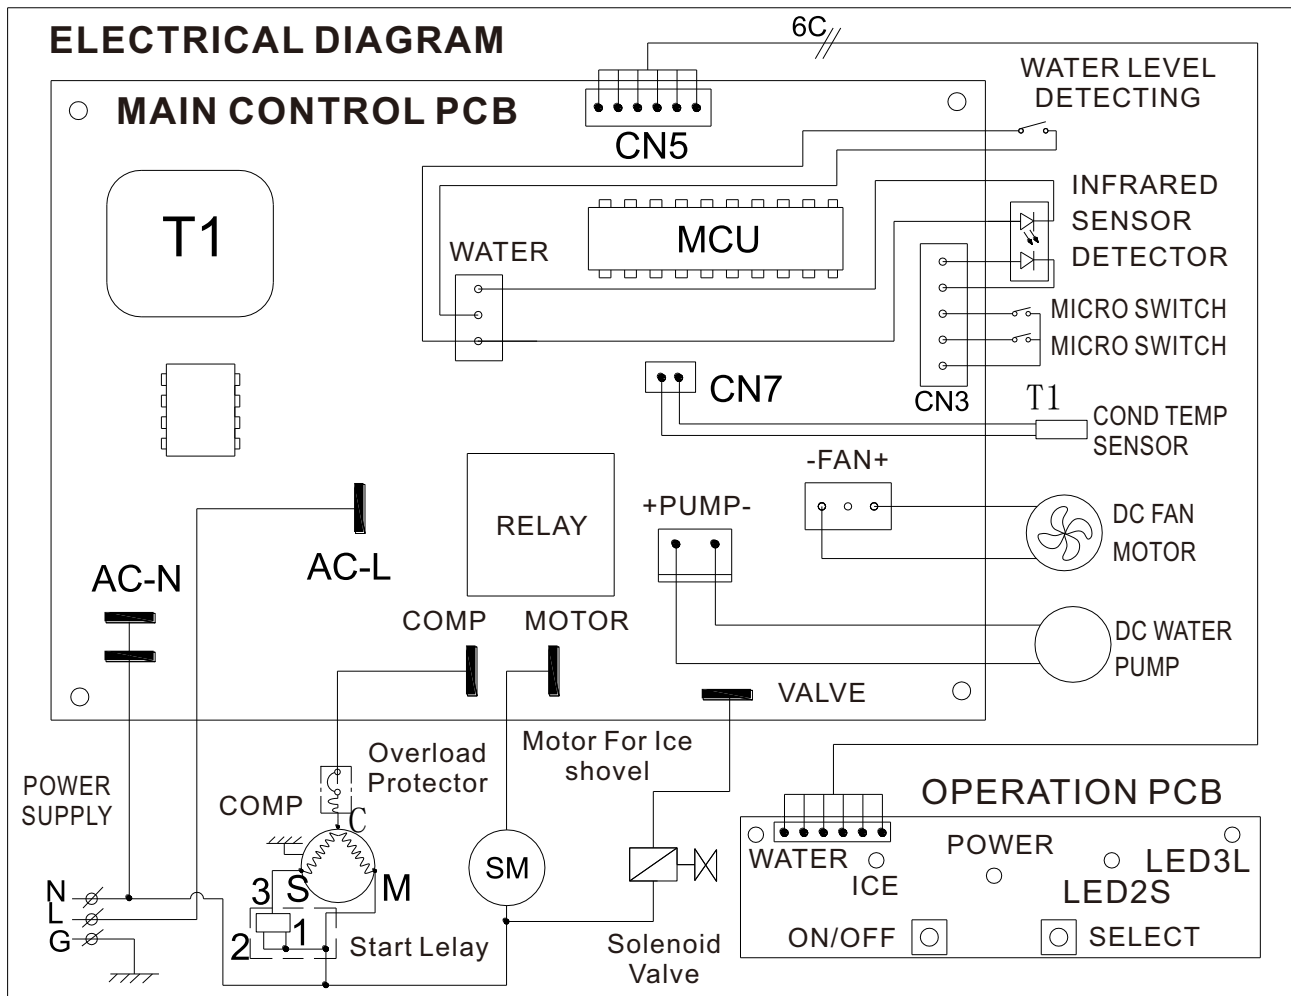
ELECTRICAL DIAGRAM

6C

MAIN CONTROL PCB

CN5

WATER LEVEL DETECTING

INFRARED SENSOR DETECTOR

T1

MCU

WATER

MICRO SWITCH

MICRO SWITCH

CN7

CN3

T1

COND TEMP SENSOR

-FAN+

RELAY

+PUMP-

DC FAN MOTOR

AC-N

AC-L

COMP

MOTOR

DC WATER PUMP

VALVE

POWER SUPPLY

Overload Protector

Motor For Ice shovel

OPERATION PCB

COMP

C

3

S

M

SM

WATER

ICE

POWER

LED3L

LED2S

N

L

G

2

1

Start Lelay

Solenoid Valve

ON/OFF

SELECT